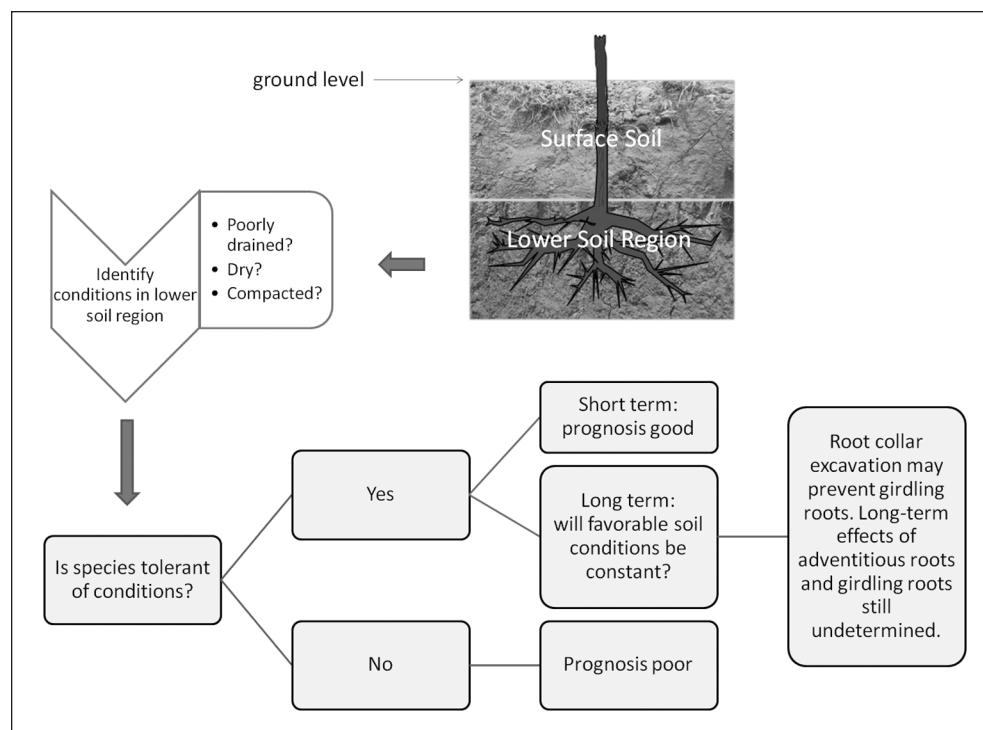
ground level

Surface Soil

Lower Soil Region

Identify conditions in lower soil region

- Poorly drained?
- Dry?
- Compacted?

Is species tolerant of conditions?

Yes

No

Short term: prognosis good

Long term: will favorable soil conditions be constant?

Prognosis poor

Root collar excavation may prevent girdling roots. Long-term effects of adventitious roots and girdling roots still undetermined.